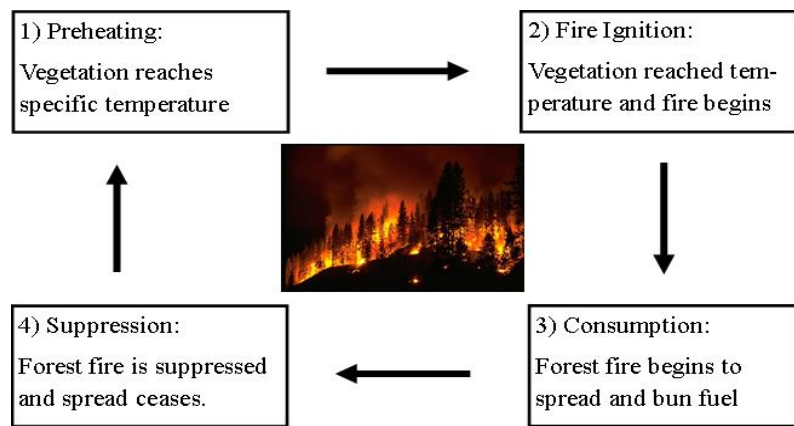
1) Preheating:

Vegetation reaches specific temperature

2) Fire Ignition:

Vegetation reached temperature and fire begins

4) Suppression:

Forest fire is suppressed and spread ceases.

3) Consumption:

Forest fire begins to spread and bun fuel